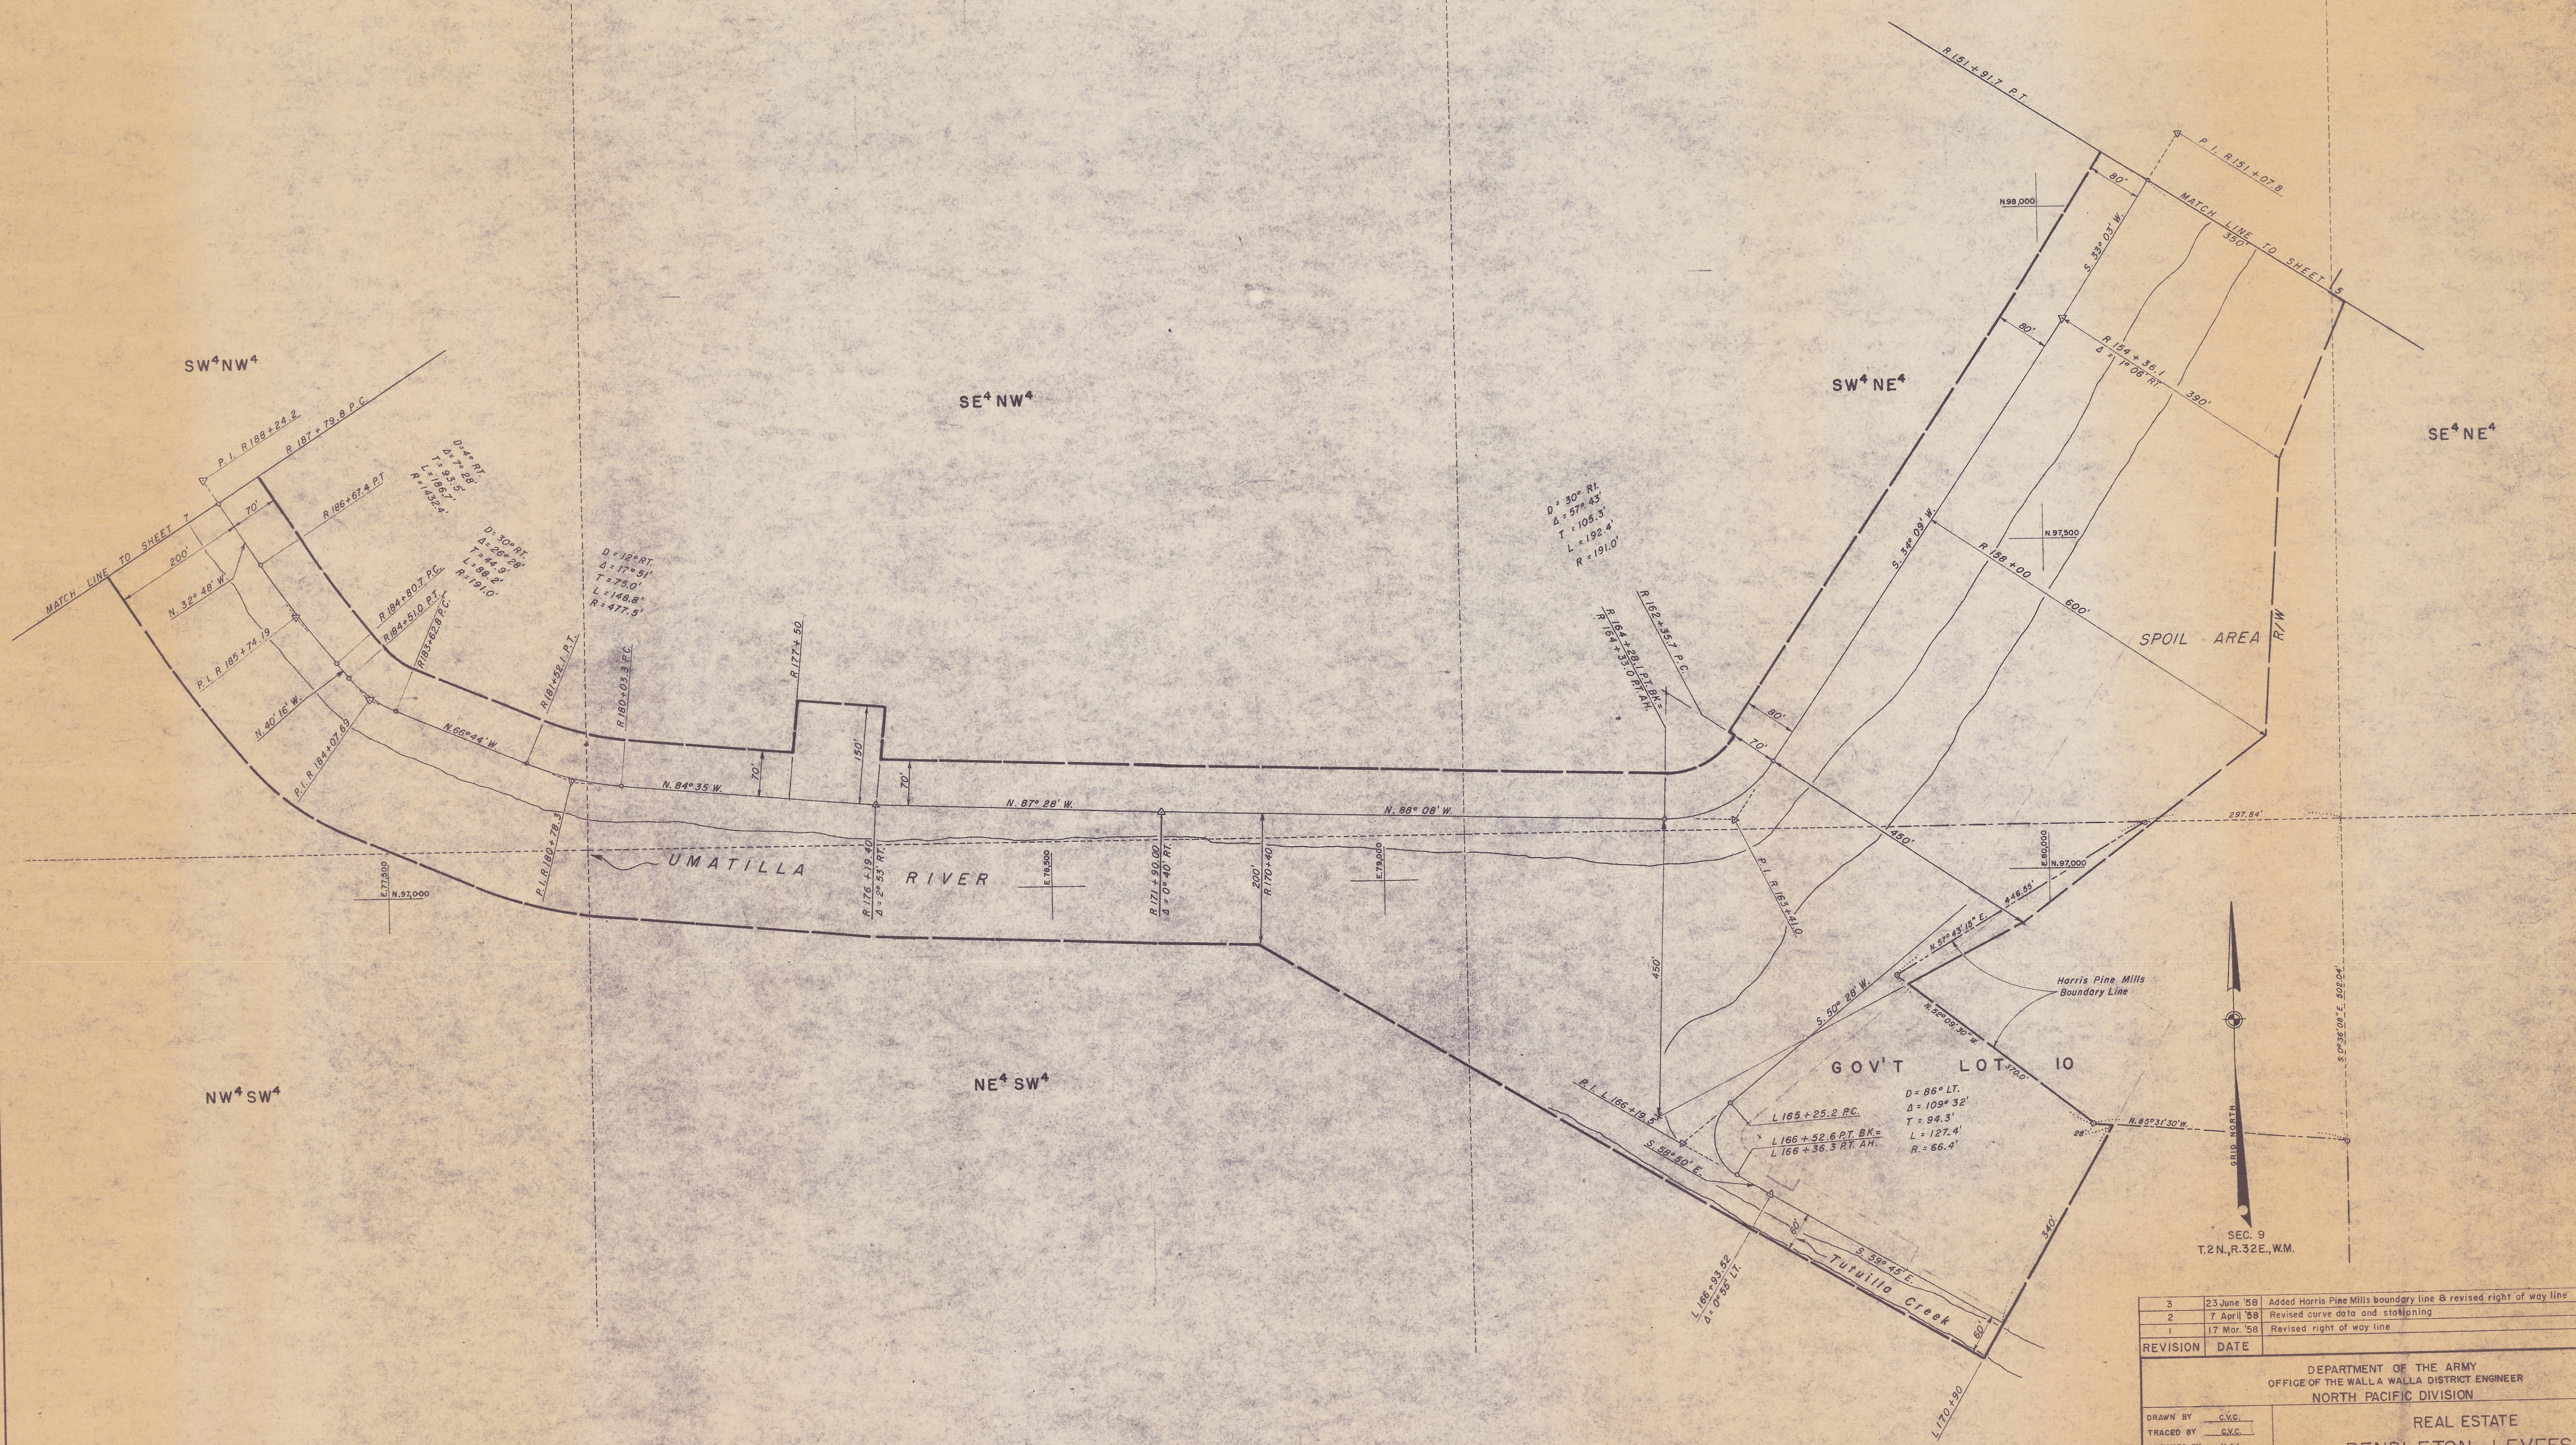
R 151 + 91.7 P.T.

P. I. R 151 + 07.8

MATCH LINE TO SHEET 5

N.98,000

80'

S. 33° 07' W.

350'

80'

R 156 + 36.1
Δ = 1° 06' RT.

390'

SW⁴NW⁴

SE⁴NW⁴

SW⁴NE⁴

SE⁴NE⁴

P. I. R 188 + 24.8

R 187 + 79.8 P.C.

D = 4° RT.
Δ = 4° 28'
T = 93.3'
L = 186.7'
R = 1432.4'

R 186 + 67.4 P.T.

70'

MATCH LINE TO SHEET 7

200'

N. 32° 48' W.

D = 30° RT.
Δ = 26° 28'
T = 44.9'
L = 88.2'
R = 191.0'

D = 12° RT.
Δ = 17° 51'
T = 75.0'
L = 148.8'
R = 477.5'

D = 30° RT.
Δ = 57° 43'
T = 105.3'
L = 192.4'
R = 191.0'

S. 34° 09' W.

N.97,500

R 158 + 00

600'

SPOIL AREA

R/W

P.I. R 185 + 74.19

R 184 + 80.7 P.C.

R 184 + 51.0 P.T.

R 183 + 62.8 P.C.

R 181 + 58.1 P.T.

R 180 + 03.3 P.C.

R 177 + 50

R 164 + 28.1 P.T. BK =
R 164 + 33.0 P.T. AH.

R 162 + 35.7 P.C.

80'

N. 40° 16' W.

N. 66° 44' W.

P.I. R 184 + 07.63

N. 84° 35' W.

70'

150'

70'

N. 87° 28' W.

N. 88° 08' W.

70'

297.84'

450'

N.97,000

N.97,000

E.77,500

E.78,500

E.79,000

E.80,000

UMATILLA RIVER

P.I. R 180 + 78.3

R 176 + 19.40
Δ = 2° 53' RT.

R 171 + 50.00
Δ = 0° 40' RT.

200'

R 170 + 40

450

P. I. R 163 + 41.0

546.55'

N. 57° 43' 18" E.

S. 50° 28' W.

N. 52° 05' 30" W.

Harris Pine Mills Boundary Line

GOV'T LOT 10

NW⁴SW⁴

NE⁴SW⁴

P. I. L 166 + 19.2

L 165 + 25.2 P.C.

L 166 + 52.6 P.T. BK =
L 166 + 36.3 P.T. AH.

D = 86° LT.
Δ = 109° 32'
T = 94.3'
L = 127.4'
R = 66.4'

S. 59° 50' E.

S. 39° 45' E.

60'

L 166 + 93.52
Δ = 0° 55' LT.

Tutuilla Creek

60

340'

L 170 + 90

N. 85° 31' 30" W.

S. 0° 35' 04" E. 502.04'

GRID NORTH

SEC. 9
T.2 N., R.32 E., W.M.

| 3 | 23 June '58 | Added Harris Pine Mills boundary line & revised right of way line |
|---|---|---|
| 2 | 7 April '58 | Revised curve data and stationing |
| 1 | 17 Mar. '58 | Revised right of way line |
| REVISION | DATE | |

DEPARTMENT OF THE ARMY
OFFICE OF THE WALLA WALLA DISTRICT ENGINEER
NORTH PACIFIC DIVISION

DRAWN BY C.V.C.
TRACED BY C.V.C.

REAL ESTATE
PENDLETON LEVEES